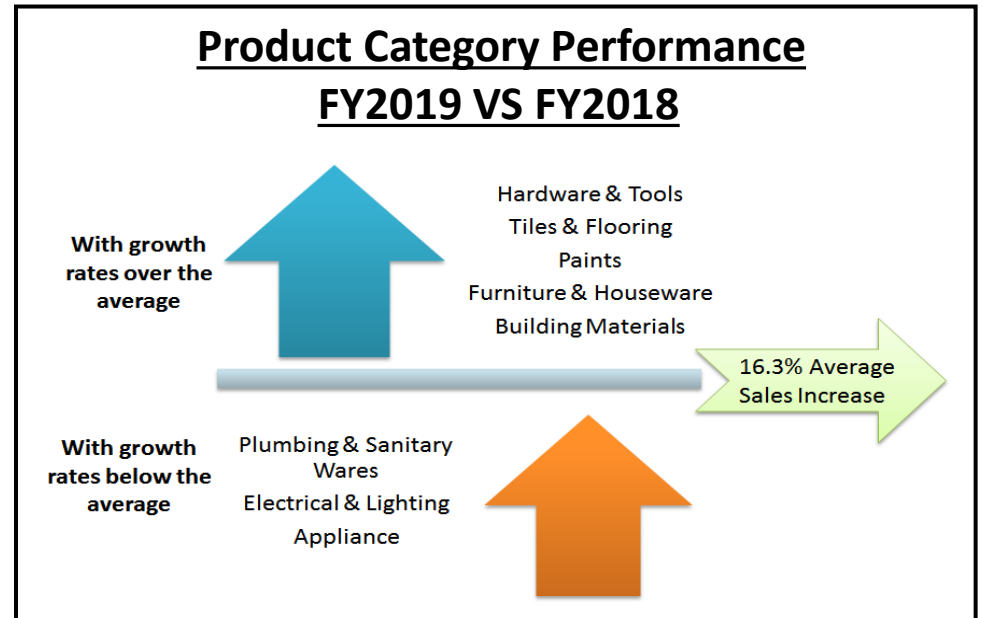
Product Category Performance
FY2019 VS FY2018

With growth rates over the average

Hardware & Tools
Tiles & Flooring
Paints
Furniture & Houseware
Building Materials

16.3% Average Sales Increase

With growth rates below the average

Plumbing & Sanitary Wares
Electrical & Lighting
Appliance